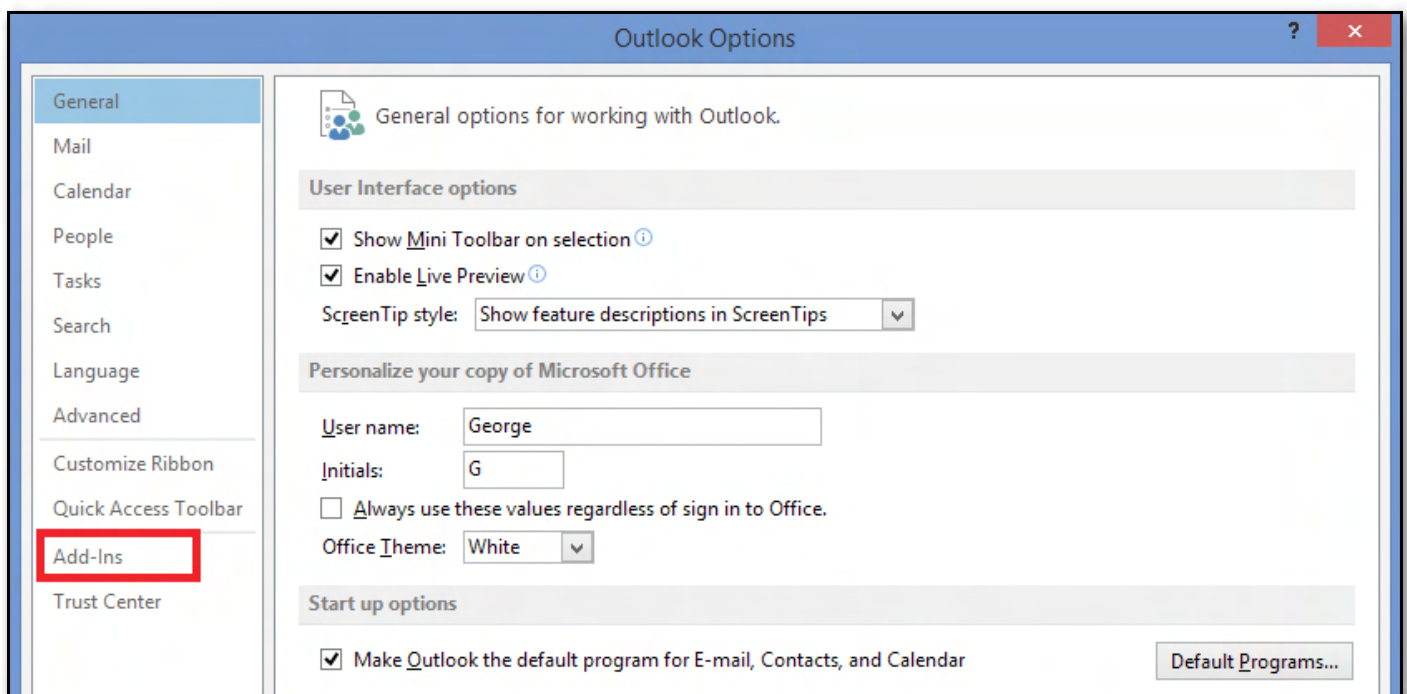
Outlook Options

?

×

General
Mail
Calendar
People
Tasks
Search
Language
Advanced
Customize Ribbon
Quick Access Toolbar
Add-Ins
Trust Center

General options for working with Outlook.

User Interface options

Show Mini Toolbar on selection
Enable Live Preview
ScreenTip style: Show feature descriptions in ScreenTips

Personalize your copy of Microsoft Office

User name: George
Initials: G
Always use these values regardless of sign in to Office.
Office Theme: White

Start up options

Make Outlook the default program for E-mail, Contacts, and Calendar
Default Programs...